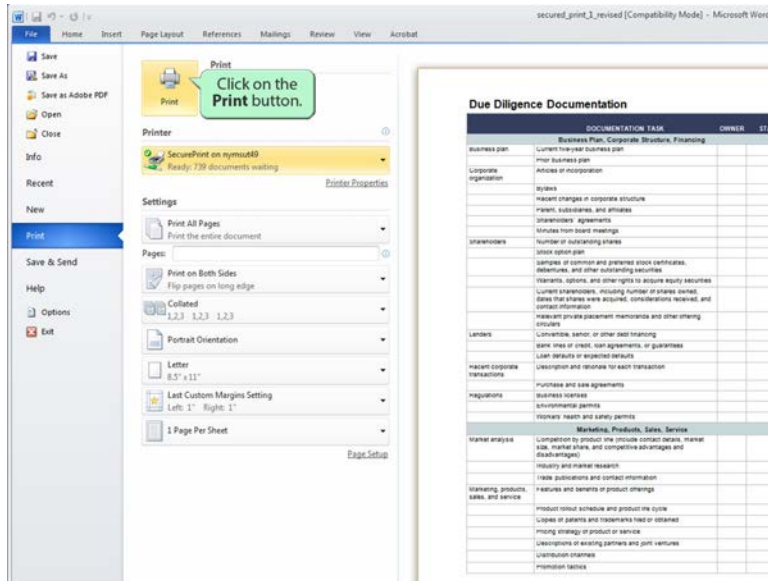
secured_print_1_revised [Compatibility Mode] - Microsoft Word

File Home Insert Page Layout References Mailings Review View Acrobat

Save
Save As
Save as Adobe PDF
Open
Close
Info
Recent
New
Print
Save & Send
Help
Options
Exit

Print

Print

Click on the **Print** button.

Printer

SecurePrint on nymsut49
Ready: 739 documents waiting

Printer Properties

Settings

Print All Pages
Print the entire document

Pages:

Print on Both Sides
Flip pages on long edge

Collated
1,2,3 1,2,3 1,2,3

Portrait Orientation

Letter
8.5" x 11"

Last Custom Margins Setting
Left: 1" Right: 1"

1 Page Per Sheet

Page Setup

Due Diligence Documentation

| | DOCUMENTATION TASK | OWNER | ST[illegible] |
|---|---|---|---|
| | Business Plan, Corporate Structure, Financing | | |
| Business plan | Current five-year business plan | | |
| | Prior business plan | | |
| Corporate organization | Articles of incorporation | | |
| | Bylaws | | |
| | Recent changes in corporate structure | | |
| | Parent, subsidiaries, and affiliates | | |
| | Shareholders' agreements | | |
| | Minutes from board meetings | | |
| Shareholders | Number of outstanding shares | | |
| | Stock option plan | | |
| | Samples of common and preferred stock certificates, debentures, and other outstanding securities | | |
| | Warrants, options, and other rights to acquire equity securities | | |
| | Current shareholders, including number of shares owned, dates that shares were acquired, considerations received, and contact information | | |
| | Relevant private placement memoranda and other offering circulars | | |
| Lenders | Convertible, senior, or other debt financing | | |
| | Bank lines of credit, loan agreements, or guarantees | | |
| | Loan defaults or expected defaults | | |
| Recent corporate transactions | Description and rationale for each transaction | | |
| | Purchase and sale agreements | | |
| Regulations | Business licenses | | |
| | Environmental permits | | |
| | Workers' health and safety permits | | |
| | Marketing, Products, Sales, Service | | |
| Market analysis | Competition by product line (include contact details, market size, market share, and competitive advantages and disadvantages) | | |
| | Industry and market research | | |
| | Trade publications and contact information | | |
| Marketing, products, sales, and service | Features and benefits of product offerings | | |
| | Product rollout schedule and product life cycle | | |
| | Copies of patents and trademarks filed or obtained | | |
| | Pricing strategy of product or service | | |
| | Descriptions of existing partners and joint ventures | | |
| | Distribution channels | | |
| | Promotion tactics | | |